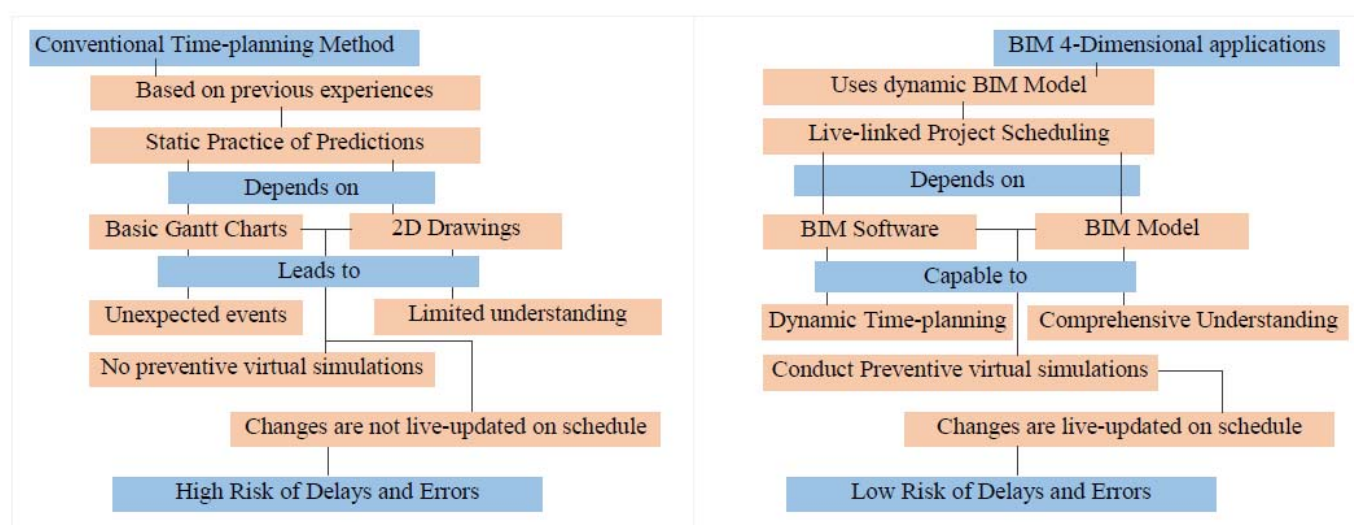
Conventional Time-planning Method

Based on previous experiences

Static Practice of Predictions

Depends on

Basic Gantt Charts

2D Drawings

Leads to

Unexpected events

Limited understanding

No preventive virtual simulations

Changes are not live-updated on schedule

High Risk of Delays and Errors

BIM 4-Dimensional applications

Uses dynamic BIM Model

Live-linked Project Scheduling

Depends on

BIM Software

BIM Model

Capable to

Dynamic Time-planning

Comprehensive Understanding

Conduct Preventive virtual simulations

Changes are live-updated on schedule

Low Risk of Delays and Errors